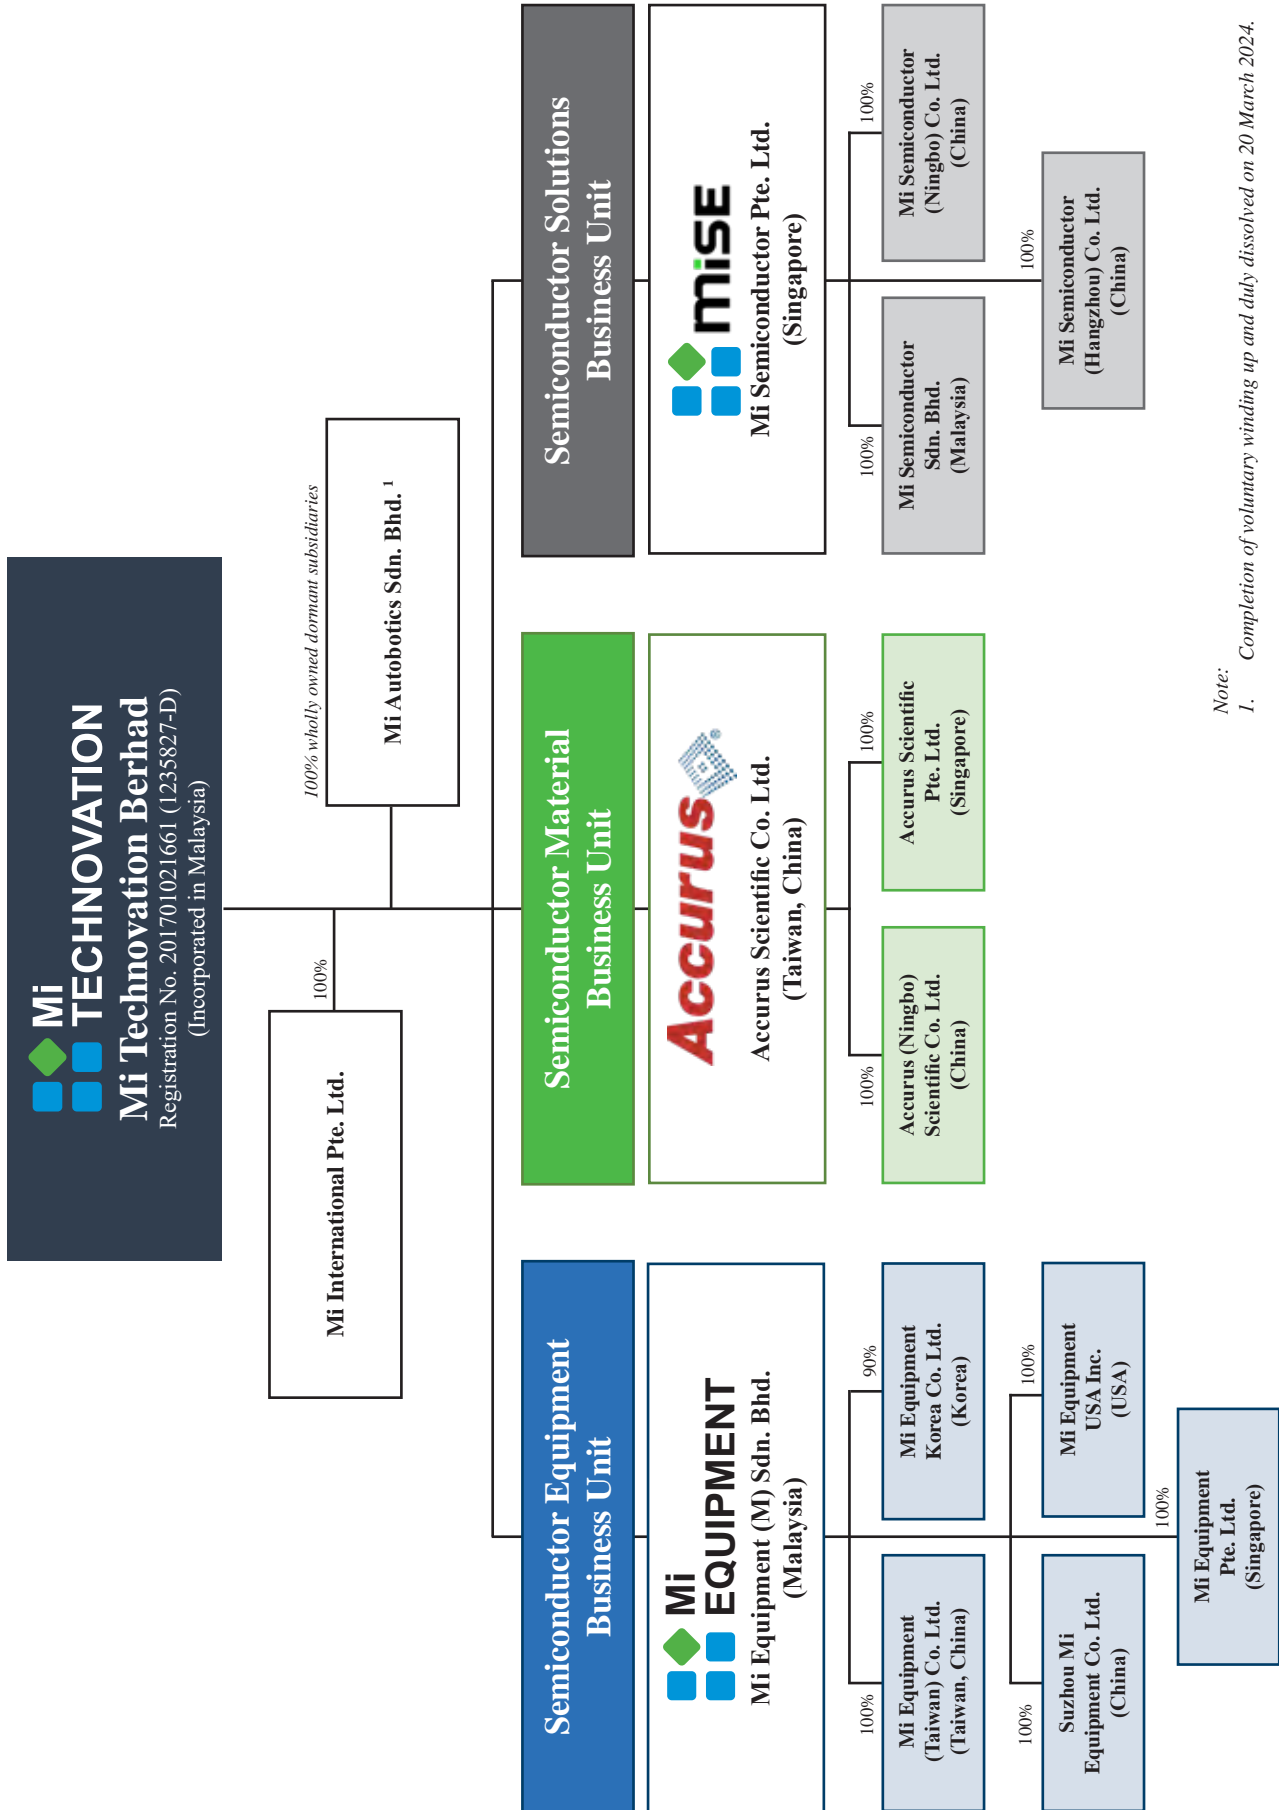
Mi TECHNOVATION
Mi Technovation Berhad
Registration No. 201701021661 (1235827-D)
(Incorporated in Malaysia)

100%
Mi International Pte. Ltd.

100% wholly owned dormant subsidiaries
Mi Autobotics Sdn. Bhd. $^1$

Semiconductor Equipment Business Unit

Mi EQUIPMENT
Mi Equipment (M) Sdn. Bhd. (Malaysia)

100%
Mi Equipment (Taiwan) Co. Ltd. (Taiwan, China)

90%
Mi Equipment Korea Co. Ltd. (Korea)

100%
Suzhou Mi Equipment Co. Ltd. (China)

100%
Mi Equipment USA Inc. (USA)

100%
Mi Equipment Pte. Ltd. (Singapore)

Semiconductor Material Business Unit

Accurus
Accurus Scientific Co. Ltd. (Taiwan, China)

100%
Accurus (Ningbo) Scientific Co. Ltd. (China)

100%
Accurus Scientific Pte. Ltd. (Singapore)

Semiconductor Solutions Business Unit

MiSE
Mi Semiconductor Pte. Ltd. (Singapore)

100%
Mi Semiconductor Sdn. Bhd. (Malaysia)

100%
Mi Semiconductor (Ningbo) Co. Ltd. (China)

100%
Mi Semiconductor (Hangzhou) Co. Ltd. (China)

Note:
1. Completion of voluntary winding up and duly dissolved on 20 March 2024.